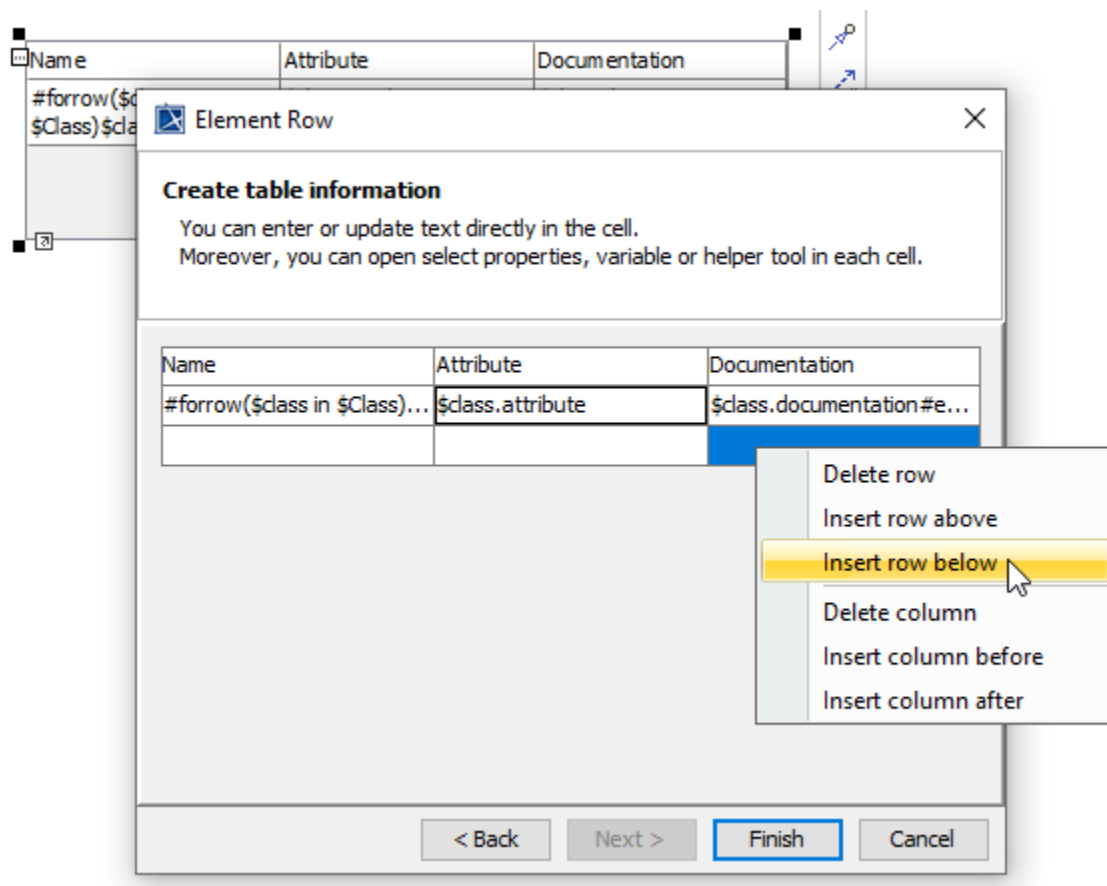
| Name | Attribute | Documentation |
|---|---|---|
| #forrow($c $Class)$cla | | |

Element Row

Create table information

You can enter or update text directly in the cell.
Moreover, you can open select properties, variable or helper tool in each cell.

| Name | Attribute | Documentation |
|---|---|---|
| #forrow($class in $Class)... | $class.attribute | $class.documentation#e... |
| | | |

Delete row
Insert row above
Insert row below
Delete column
Insert column before
Insert column after

< Back
Next >
Finish
Cancel